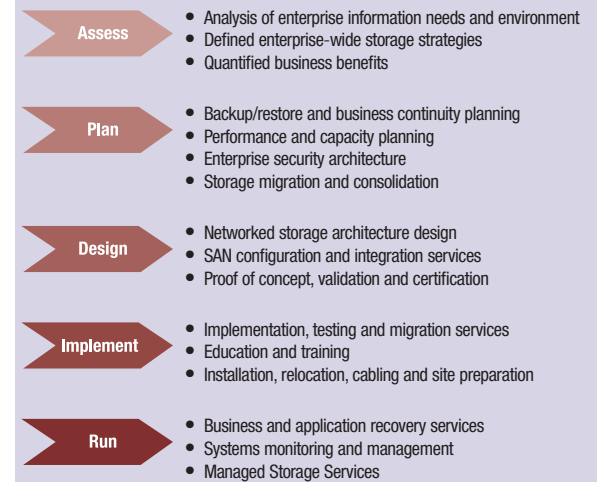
Assess

- Analysis of enterprise information needs and environment
- Defined enterprise-wide storage strategies
- Quantified business benefits

Plan

- Backup/restore and business continuity planning
- Performance and capacity planning
- Enterprise security architecture
- Storage migration and consolidation

Design

- Networked storage architecture design
- SAN configuration and integration services
- Proof of concept, validation and certification

Implement

- Implementation, testing and migration services
- Education and training
- Installation, relocation, cabling and site preparation

Run

- Business and application recovery services
- Systems monitoring and management
- Managed Storage Services